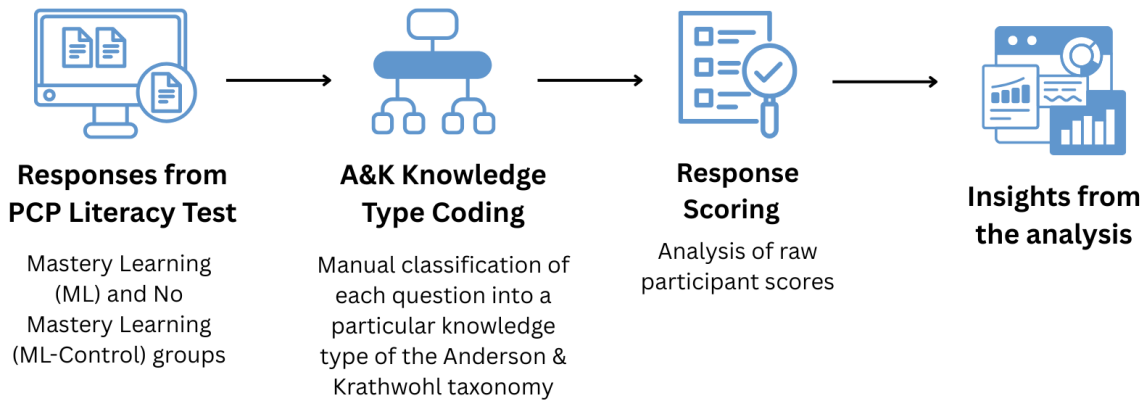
Responses from PCP Literacy Test

Mastery Learning (ML) and No Mastery Learning (ML-Control) groups

A&K Knowledge Type Coding

Manual classification of each question into a particular knowledge type of the Anderson & Krathwohl taxonomy

Response Scoring

Analysis of raw participant scores

Insights from the analysis